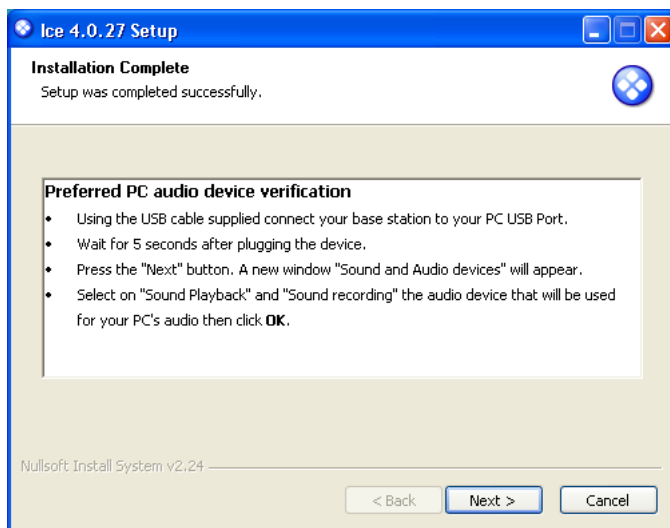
Ice 4.0.27 Setup

Installation Complete
Setup was completed successfully.

Preferred PC audio device verification
• Using the USB cable supplied connect your base station to your PC USB Port.
• Wait for 5 seconds after plugging the device.
• Press the "Next" button. A new window "Sound and Audio devices" will appear.
• Select on "Sound Playback" and "Sound recording" the audio device that will be used for your PC's audio then click **OK**.

Nullsoft Install System v2.24

< Back
Next >
Cancel